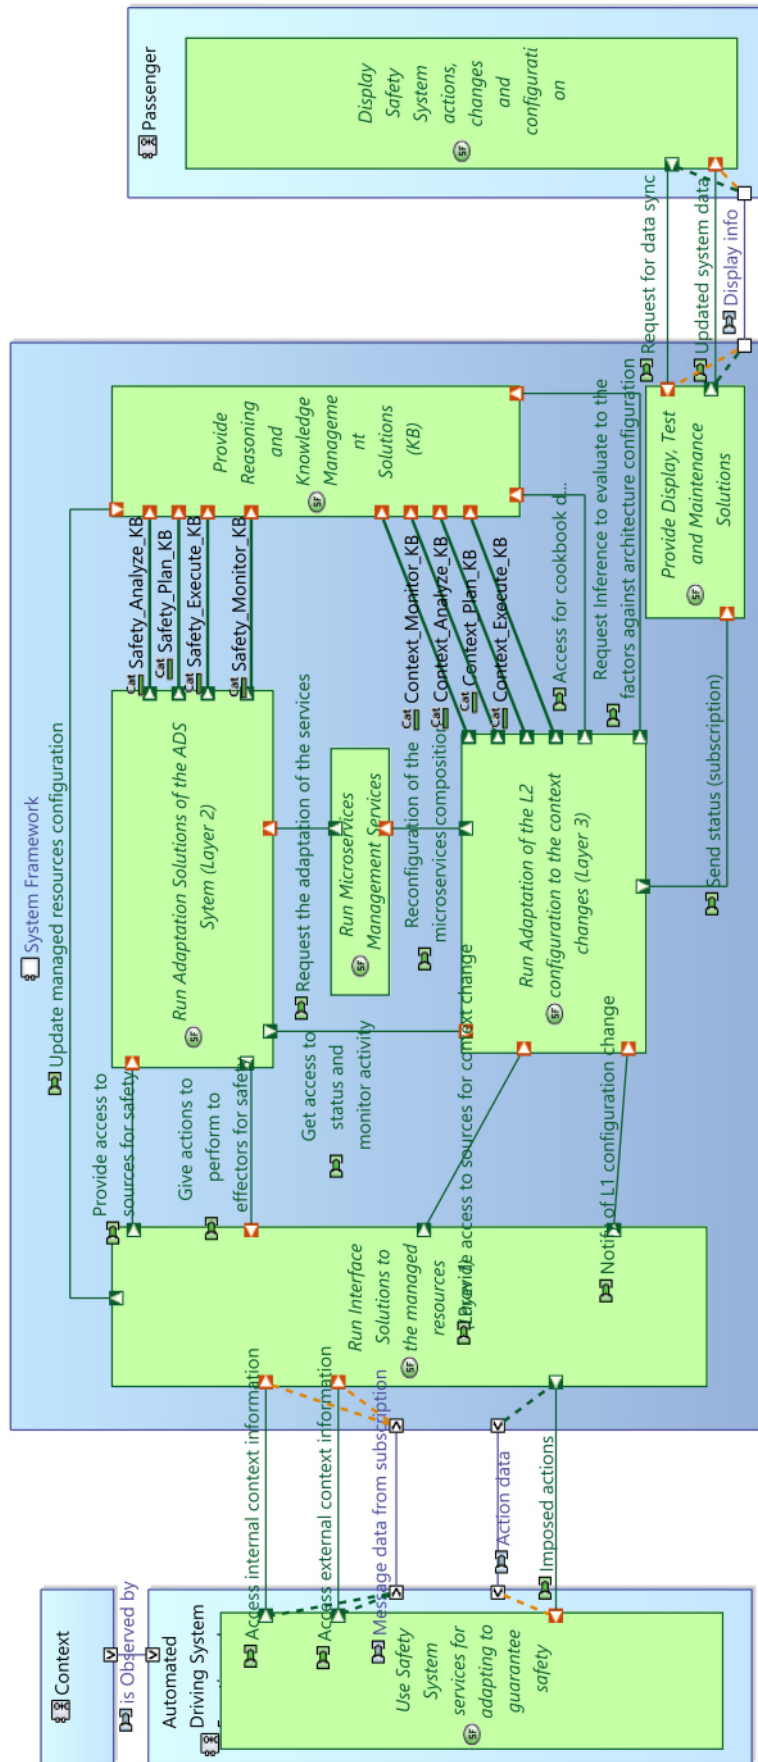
Passenger

Display Safety System actions, changes and configuration

Request for data sync

Updated system data

Display info

System Framework

Update managed resources configuration

Provide Reasoning and Knowledge Management Solutions (KB)

Provide Display, Test and Maintenance Solutions

Safety_Analyze_KB

Safety_Plan_KB

Safety_Execute_KB

Safety_Monitor_KB

Context_Monitor_KB

Context_Analyze_KB

Context_Plan_KB

Context_Execute_KB

Access for cookbook d...

Request Inference to evaluate to the factors against architecture configuration

Run Adaptation Solutions of the ADS System (Layer 2)

Request the adaptation of the services

Run Microservices Management Services

Reconfiguration of the microservices composition

Run Adaptation of the L2 configuration to the context changes (Layer 3)

Send status (subscription)

Provide access to sources for safety

Give actions to perform to effectors for safety

Get access to status and monitor activity

Provide access to sources for context change

Notify of L1 configuration change

Run Interface Solutions to the managed resources

Provide

Access internal context information

Access external context information

Message data from subscription

Action data

Imposed actions

Context

is Observed by

Automated Driving System

Use Safety System services for adapting to guarantee safety